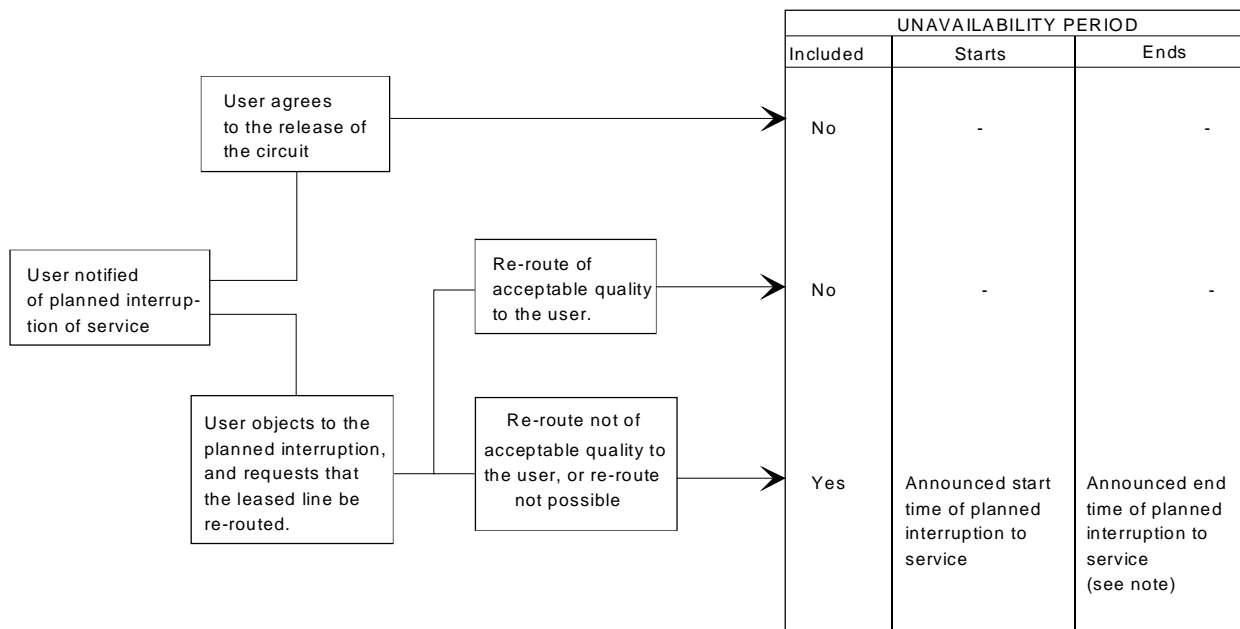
User notified of planned interruption of service

User agrees to the release of the circuit

User objects to the planned interruption, and requests that the leased line be re-routed.

Re-route of acceptable quality to the user.

Re-route not of acceptable quality to the user, or re-route not possible

| UNAVAILABILITY PERIOD | | |
|---|---|---|
| Included | Starts | Ends |
| No | - | - |
| No | - | - |
| Yes | Announced start time of planned interruption to service | Announced end time of planned interruption to service (see note) |